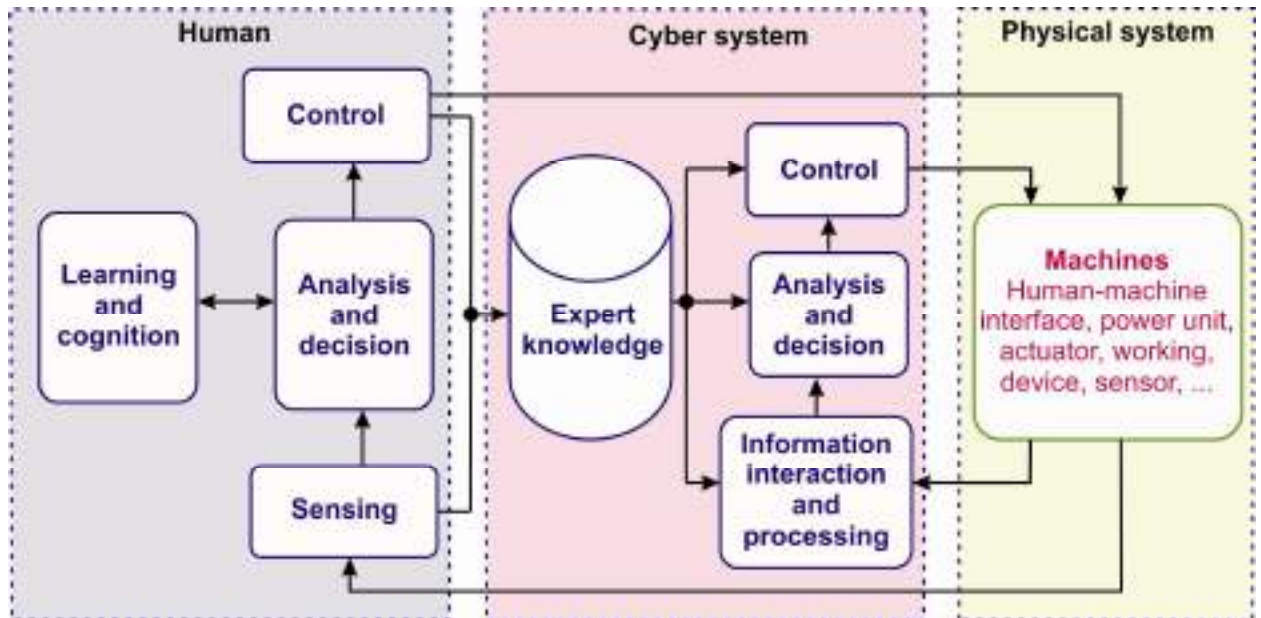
Human

Control

Learning and cognition

Analysis and decision

Sensing

Cyber system

Expert knowledge

Control

Analysis and decision

Information interaction and processing

Physical system

Machines
Human-machine interface, power unit, actuator, working, device, sensor, ...